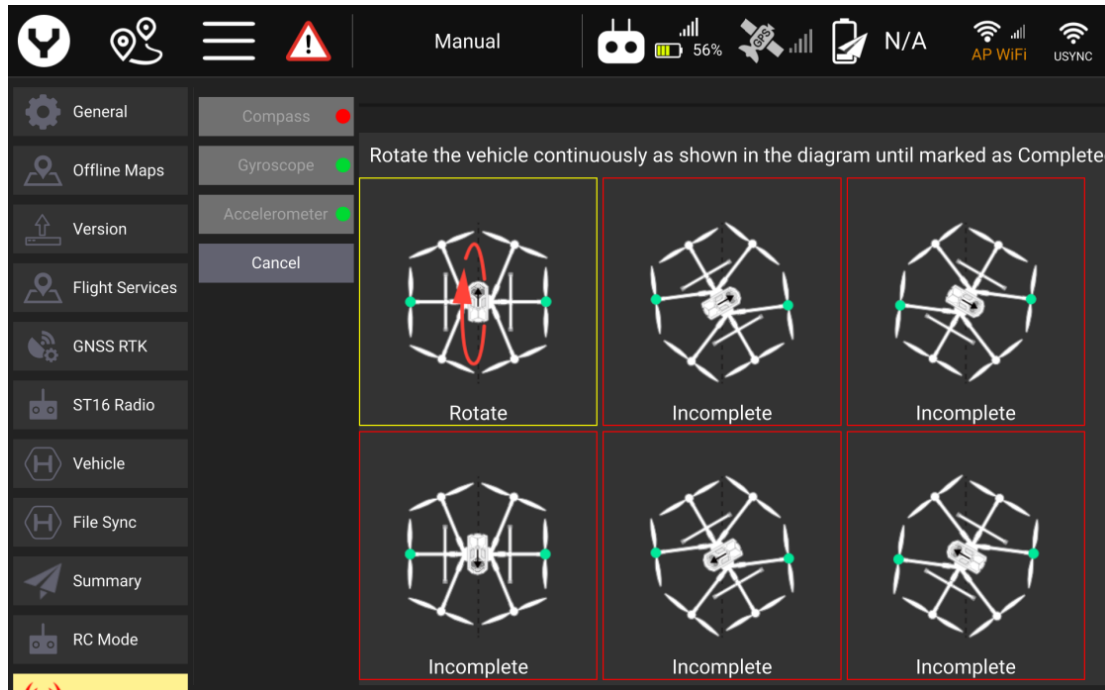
Manual 56% GPS N/A AP WiFi USYNC

General
Offline Maps
Version
Flight Services
GNSS RTK
ST16 Radio
Vehicle
File Sync
Summary
RC Mode

Compass
Gyroscope
Accelerometer
Cancel

Rotate the vehicle continuously as shown in the diagram until marked as Complete

Rotate
Incomplete
Incomplete
Incomplete
Incomplete
Incomplete